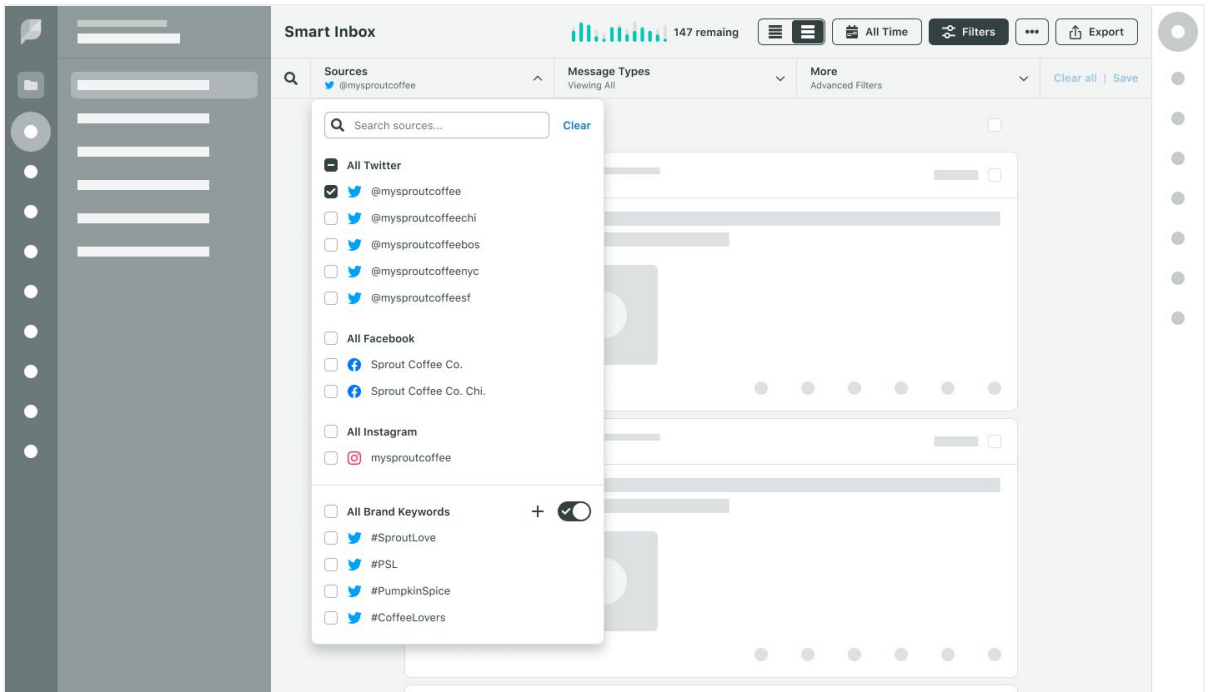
Smart Inbox

147 remaing

All Time

Filters

•••

Export

Sources
@mysproutcoffee

Message Types
Viewing All

More
Advanced Filters

Clear all | Save

Search sources...

Clear

All Twitter

@mysproutcoffee

@mysproutcoffeechi

@mysproutcoffeebos

@mysproutcoffeenyc

@mysproutcoffeesf

All Facebook

Sprout Coffee Co.

Sprout Coffee Co. Chi.

All Instagram

mysproutcoffee

All Brand Keywords

+

#SproutLove

#PSL

#PumpkinSpice

#CoffeeLovers